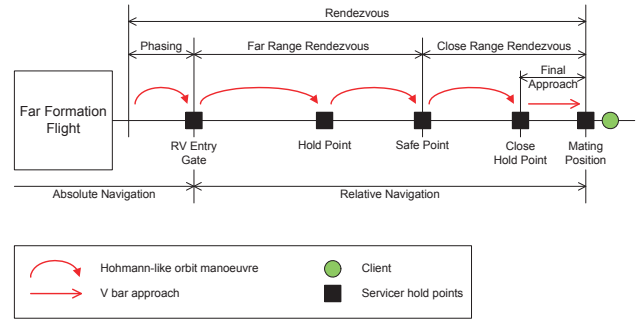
Rendezvous

Phasing

Far Range Rendezvous

Close Range Rendezvous

Final Approach

Far Formation Flight

RV Entry Gate

Hold Point

Safe Point

Close Hold Point

Mating Position

Absolute Navigation

Relative Navigation

Hohmann-like orbit manoeuvre

V bar approach

Client

Servicer hold points